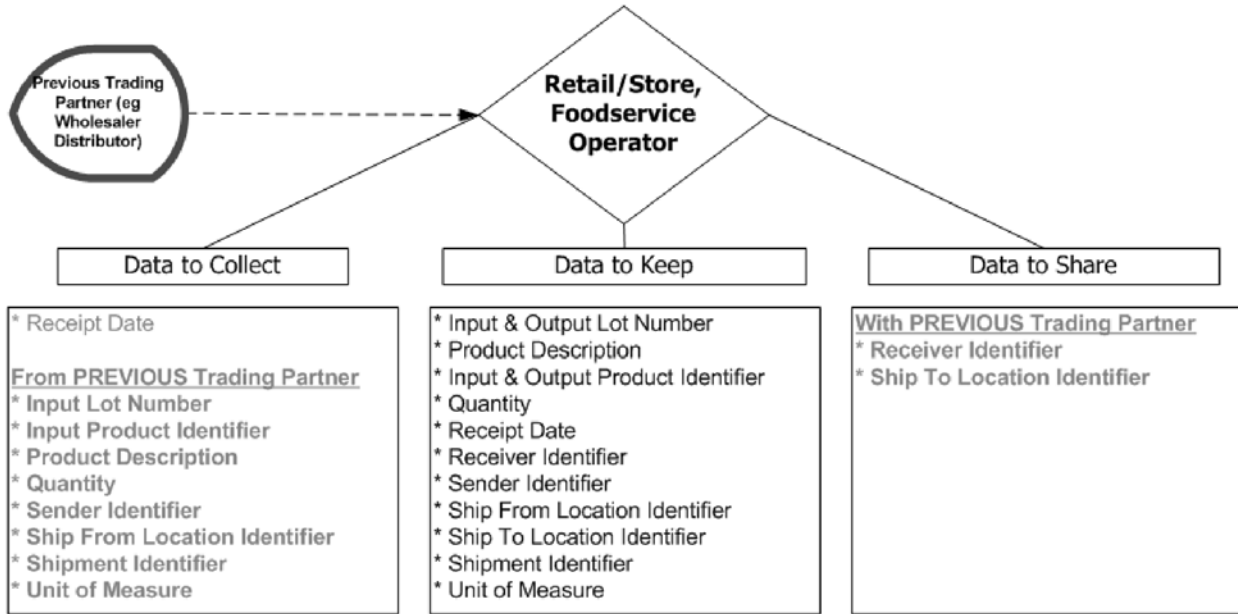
Previous Trading Partner (eg Wholesaler Distributor)

Retail/Store, Foodservice Operator

Data to Collect

Data to Keep

Data to Share

* Receipt Date

From PREVIOUS Trading Partner
* Input Lot Number
* Input Product Identifier
* Product Description
* Quantity
* Sender Identifier
* Ship From Location Identifier
* Shipment Identifier
* Unit of Measure

* Input & Output Lot Number
* Product Description
* Input & Output Product Identifier
* Quantity
* Receipt Date
* Receiver Identifier
* Sender Identifier
* Ship From Location Identifier
* Ship To Location Identifier
* Shipment Identifier
* Unit of Measure

With PREVIOUS Trading Partner
* Receiver Identifier
* Ship To Location Identifier